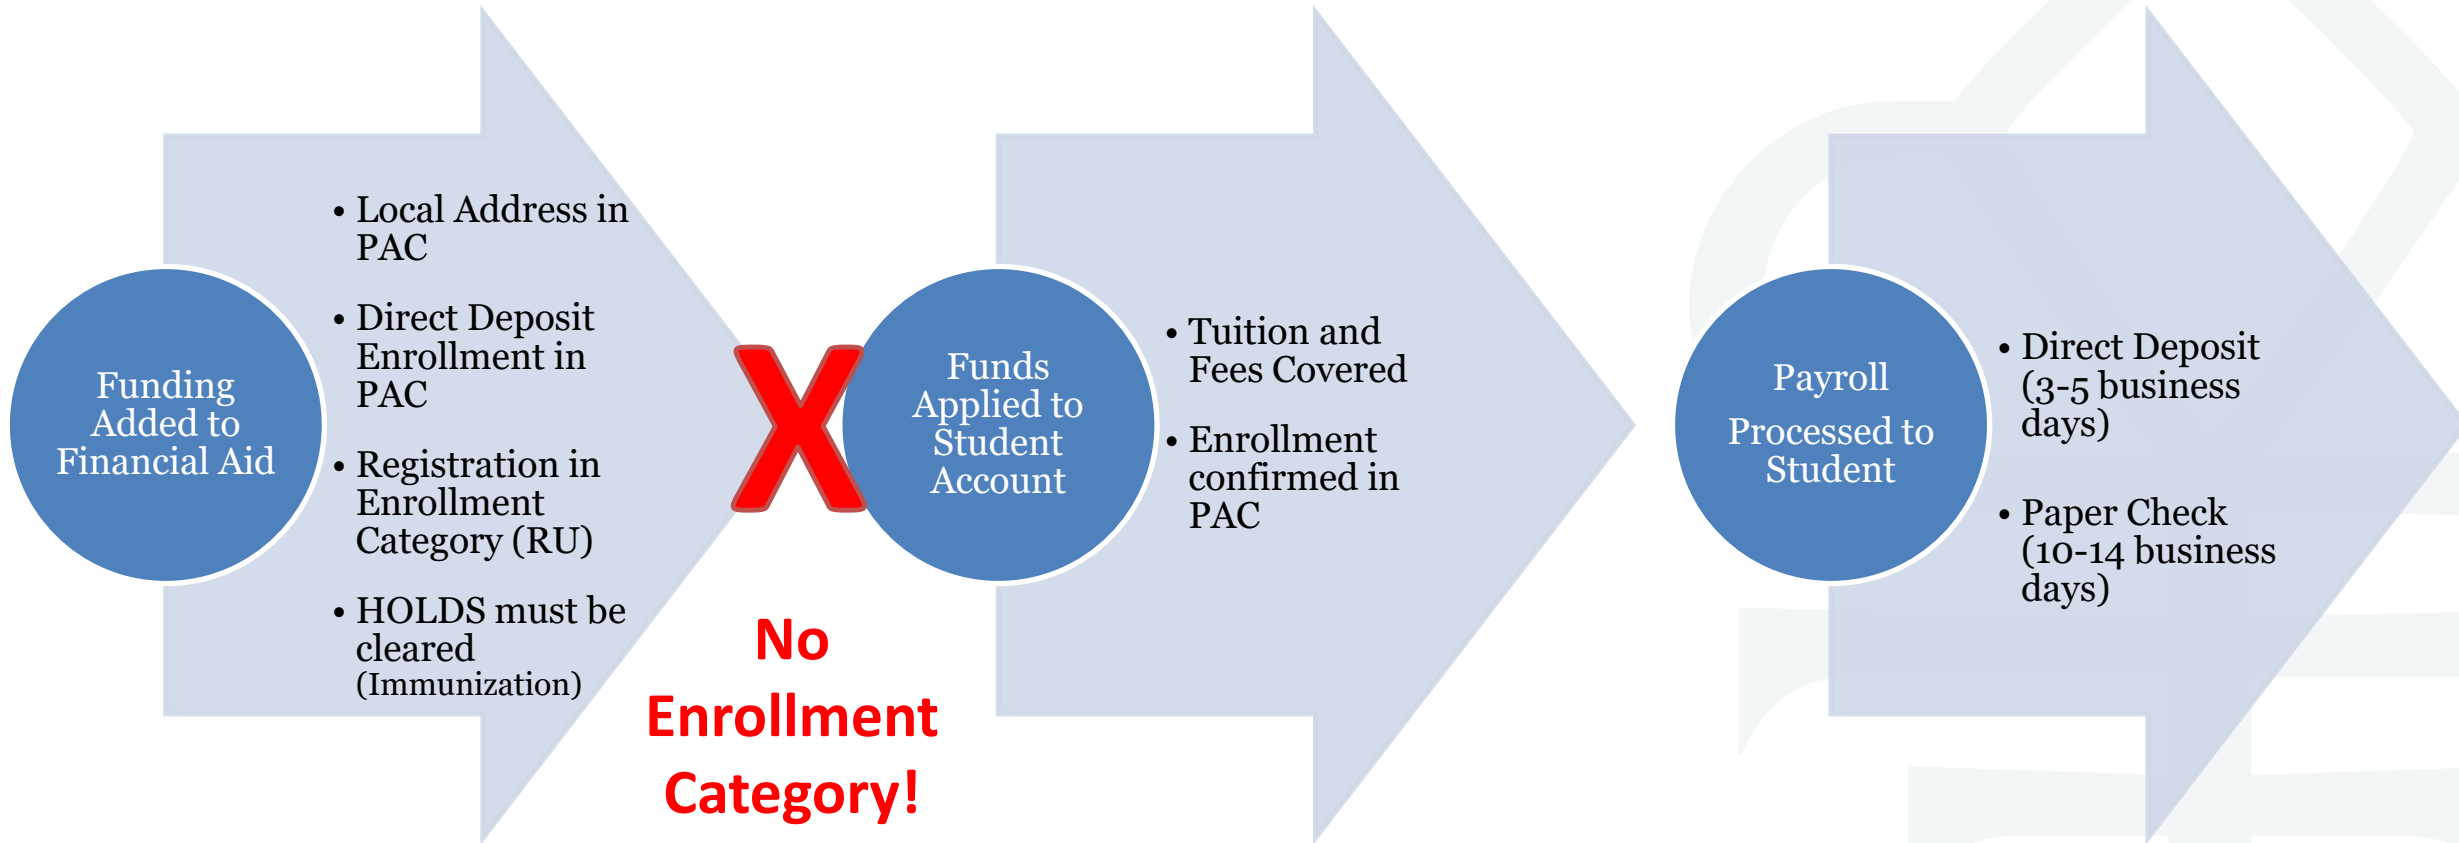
Funding Added to Financial Aid

• Local Address in PAC
• Direct Deposit Enrollment in PAC
• Registration in Enrollment Category (RU)
• HOLDS must be cleared (Immunization)

X

No Enrollment Category!

Funds Applied to Student Account

• Tuition and Fees Covered
• Enrollment confirmed in PAC

Payroll Processed to Student

• Direct Deposit (3-5 business days)
• Paper Check (10-14 business days)